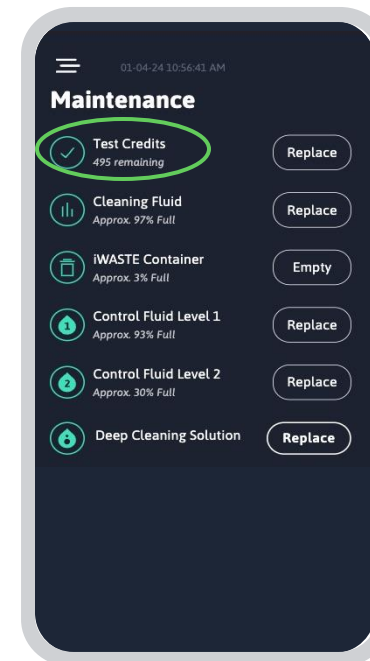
01-04-24 10:56:41 AM

Maintenance

Test Credits
495 remaining
Replace

Cleaning Fluid
Approx. 97% Full
Replace

iWASTE Container
Approx. 3% Full
Empty

1
Control Fluid Level 1
Approx. 93% Full
Replace

2
Control Fluid Level 2
Approx. 30% Full
Replace

Deep Cleaning Solution
Replace